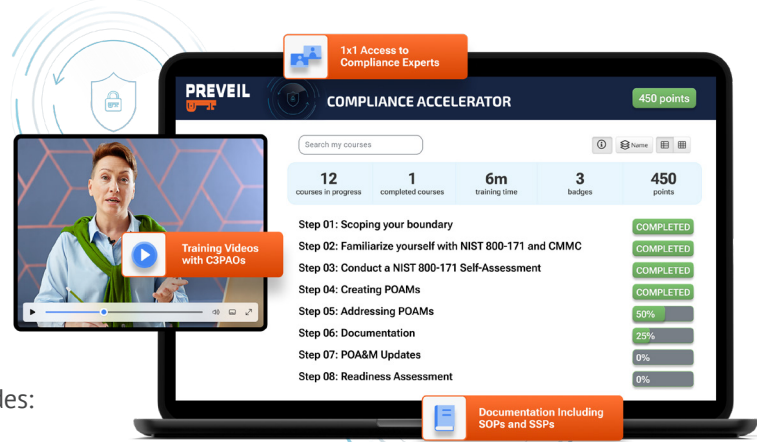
1x1 Access to Compliance Experts

PREVEIL

COMPLIANCE ACCELERATOR

450 points

Search my courses

Name

| 12 | 1 | 6m | 3 | 450 |
|---|---|---|---|---|
| courses in progress | completed courses | training time | badges | points |

Step 01: Scoping your boundary COMPLETED

Step 02: Familiarize yourself with NIST 800-171 and CMMC COMPLETED

Step 03: Conduct a NIST 800-171 Self-Assessment COMPLETED

Step 04: Creating POAMs COMPLETED

Step 05: Addressing POAMs 50%

Step 06: Documentation 25%

Step 07: POA&M Updates 0%

Step 08: Readiness Assessment 0%

Training Videos with C3PAOs

Documentation Including SOPs and SSPs

les: